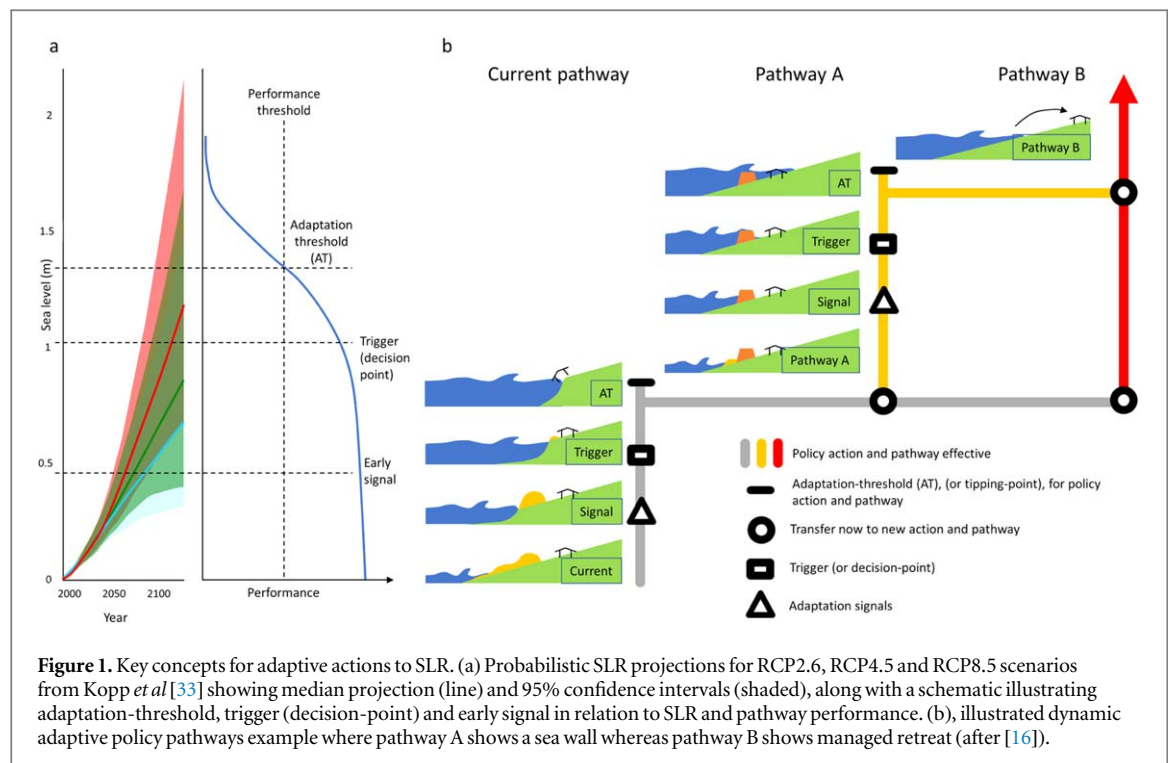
a

2

1.5

1

0.5

0

Sea level (m)

2000 2050 2100

Year

Performance threshold

Adaptation threshold (AT)

Trigger (decision point)

Early signal

Performance

b

Current pathway

Pathway A

Pathway B

Pathway B

AT

Trigger

Signal

Pathway A

AT

Trigger

Signal

Current

Policy action and pathway effective

Adaptation-threshold (AT), (or tipping-point), for policy action and pathway

Transfer now to new action and pathway

Trigger (or decision-point)

Adaptation signals

**Figure 1.** Key concepts for adaptive actions to SLR. (a) Probabilistic SLR projections for RCP2.6, RCP4.5 and RCP8.5 scenarios from Kopp *et al* [33] showing median projection (line) and 95% confidence intervals (shaded), along with a schematic illustrating adaptation-threshold, trigger (decision-point) and early signal in relation to SLR and pathway performance. (b), illustrated dynamic adaptive policy pathways example where pathway A shows a sea wall whereas pathway B shows managed retreat (after [16]).